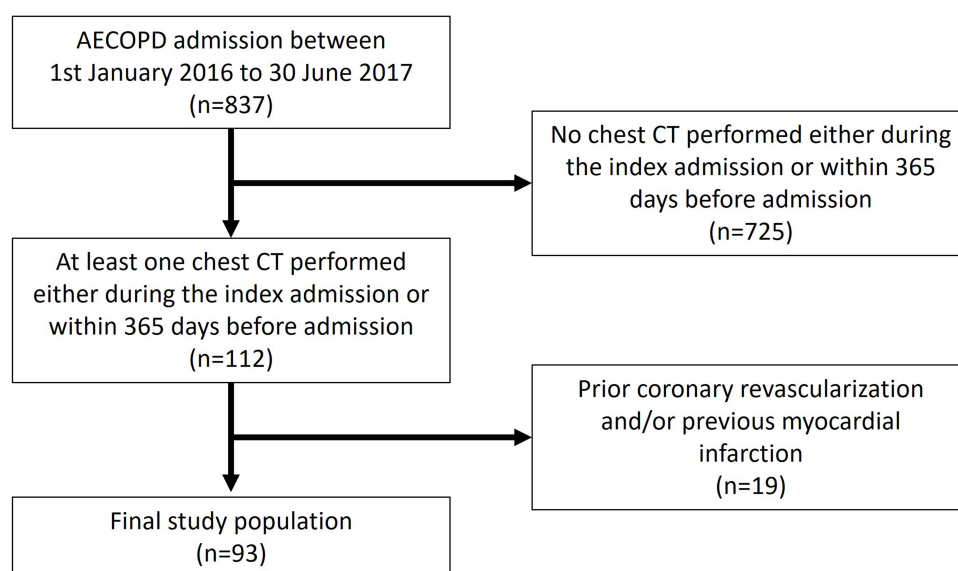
AECOPD admission between
1st January 2016 to 30 June 2017
(n=837)

No chest CT performed either during the index admission or within 365 days before admission
(n=725)

At least one chest CT performed either during the index admission or within 365 days before admission
(n=112)

Prior coronary revascularization and/or previous myocardial infarction
(n=19)

Final study population
(n=93)